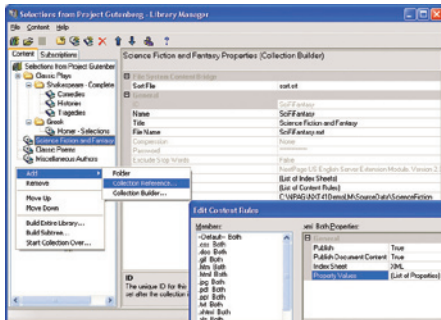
Selections from Project Gutenberg - Library Manager
File Content Help
Content Subscriptions
Selections from Project Gutenberg
Classic Plays
Shakespeare - Complete
Comedies
Histories
Tragedies
Greek
Homer - Selections
Science Fiction and Fantasy
Classic Poems
Miscellaneous Authors
Add
Remove
Move Up
Move Down
Build Entire Library...
Build Subtree...
Start Collection Over...
Folder
Collection Reference...
Collection Builder...
Science Fiction and Fantasy Properties (Collection Builder)
File System Content Bridge
Sort File
sort.xt
General
ID
SciFiFantasy
Name
SciFiFantasy
Title
Science Fiction and Fantasy
File Name
SciFiFantasy.nxt
Compression
None
Password
Exclude Stop Words
False
FastPage US English Server Extension Module, Version 2
(List of Index Sheets)
(List of Content Rules)
C:\NXT\PAG-NXT41Demo\NEMSource\Data\ScienceFiction
Edit Content Rules
Members:
<Default> Both
.css Both
.doc Both
.gif Both
.htm Both
.html Both
.jpg Both
.pdf Both
.ppt Both
.txt Both
.shtml Both
.xls Both
.xml Both Properties:
General
Publish
True
Publish Document Content
True
Index Sheet
XML
Property Values
(List of Properties)
ID
The unique ID for this
set after the collection